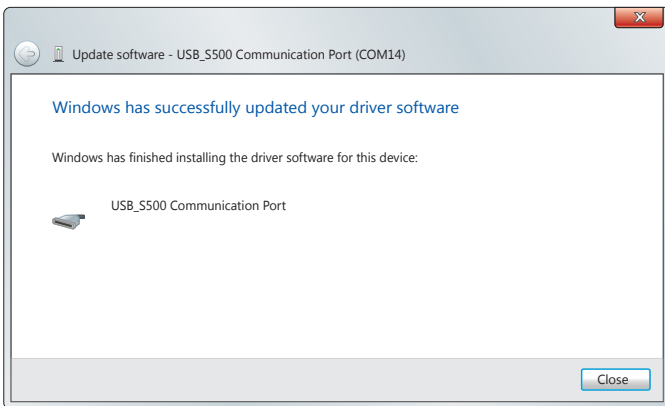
Update software - USB_S500 Communication Port (COM14)

Windows has successfully updated your driver software

Windows has finished installing the driver software for this device:

USB_S500 Communication Port

Close